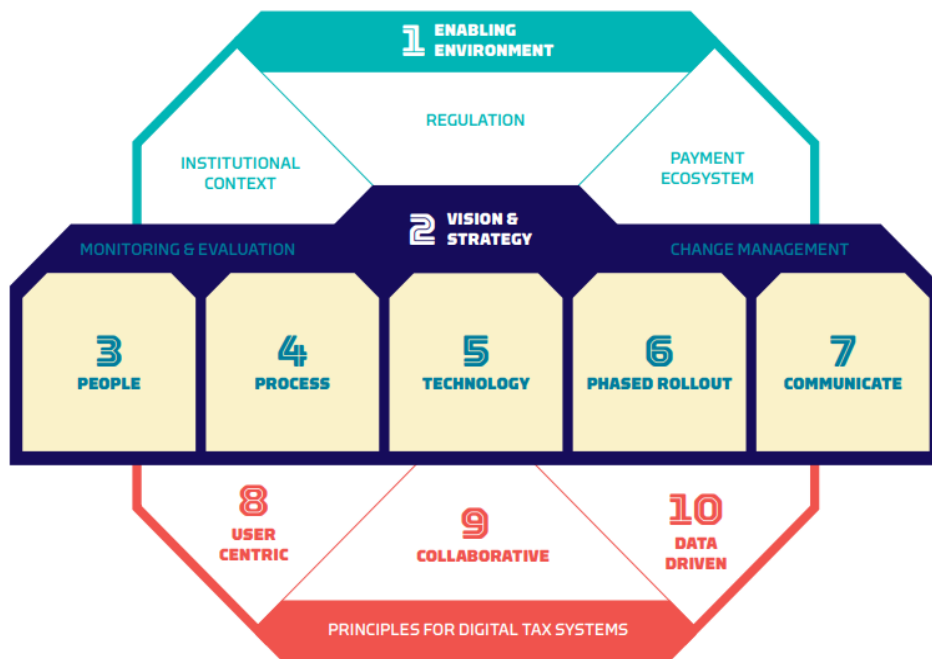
1 ENABLING ENVIRONMENT

REGULATION

INSTITUTIONAL CONTEXT

PAYMENT ECOSYSTEM

2 VISION & STRATEGY

MONITORING & EVALUATION

CHANGE MANAGEMENT

3 PEOPLE

4 PROCESS

5 TECHNOLOGY

6 PHASED ROLLOUT

7 COMMUNICATE

8 USER CENTRIC

9 COLLABORATIVE

10 DATA DRIVEN

PRINCIPLES FOR DIGITAL TAX SYSTEMS